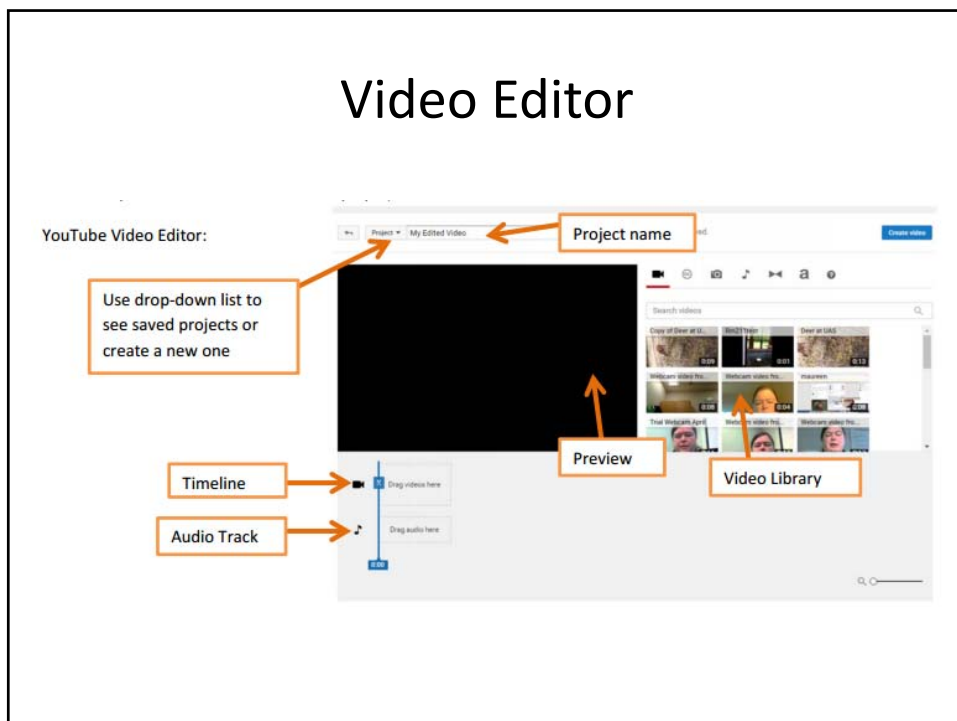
Video Editor

YouTube Video Editor:

Project ▾ My Edited Video

Project name

Create video

Use drop-down list to see saved projects or create a new one

Search videos

Copy of Deer at U...

0:09

Rm21Then

0:01

Deer at UAS

0:13

Webcam video fro...

0:06

Webcam video fro...

0:04

maureen

0:06

Trial Webcam April

Webcam video fro...

Webcam video fro...

Preview

Video Library

Timeline

Drag videos here

Audio Track

Drag audio here

0:00